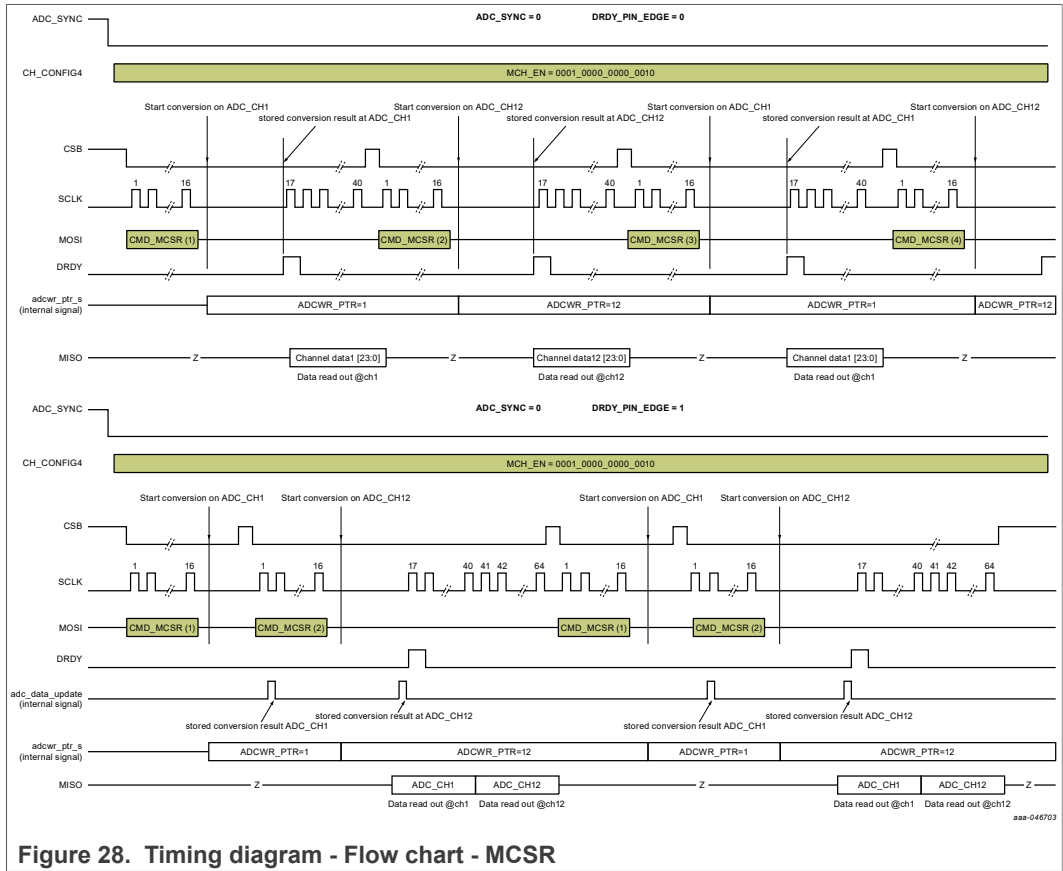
ADC_SYNC
ADC_SYNC = 0
DRDY_PIN_EDGE = 0
CH_CONFIG4
MCH_EN = 0001_0000_0000_0010
Start conversion on ADC_CH1
Start conversion on ADC_CH12
Start conversion on ADC_CH1
Start conversion on ADC_CH12
stored conversion result at ADC_CH1
stored conversion result at ADC_CH12
stored conversion result at ADC_CH1
CSB
SCLK
1 16 17 40 1 16 17 40 1 16 17 40 1 16
MOSI
CMD_MCSR (1)
CMD_MCSR (2)
CMD_MCSR (3)
CMD_MCSR (4)
DRDY
adcwr_ptr_s (internal signal)
ADCWR_PTR=1
ADCWR_PTR=12
ADCWR_PTR=1
ADCWR_PTR=12
MISO
Z
Channel data1 [23:0]
Z
Channel data12 [23:0]
Z
Channel data1 [23:0]
Z
Data read out @ch1
Data read out @ch12
Data read out @ch1
ADC_SYNC
ADC_SYNC = 0
DRDY_PIN_EDGE = 1
CH_CONFIG4
MCH_EN = 0001_0000_0000_0010
Start conversion on ADC_CH1
Start conversion on ADC_CH12
Start conversion on ADC_CH1
Start conversion on ADC_CH12
CSB
SCLK
1 16 1 16 17 40 41 42 64 1 16 1 16 17 40 41 42 64
MOSI
CMD_MCSR (1)
CMD_MCSR (2)
CMD_MCSR (1)
CMD_MCSR (2)
DRDY
adc_data_update (internal signal)
stored conversion result ADC_CH1
stored conversion result at ADC_CH12
stored conversion result ADC_CH1
stored conversion result ADC_CH12
adcwr_ptr_s (internal signal)
ADCWR_PTR=1
ADCWR_PTR=12
ADCWR_PTR=1
ADCWR_PTR=12
MISO
Z
ADC_CH1
ADC_CH12
Z
ADC_CH1
ADC_CH12
Z
Data read out @ch1
Data read out @ch12
Data read out @ch1
Data read out @ch12
aaa-046703
Figure 28. Timing diagram - Flow chart - MCSR